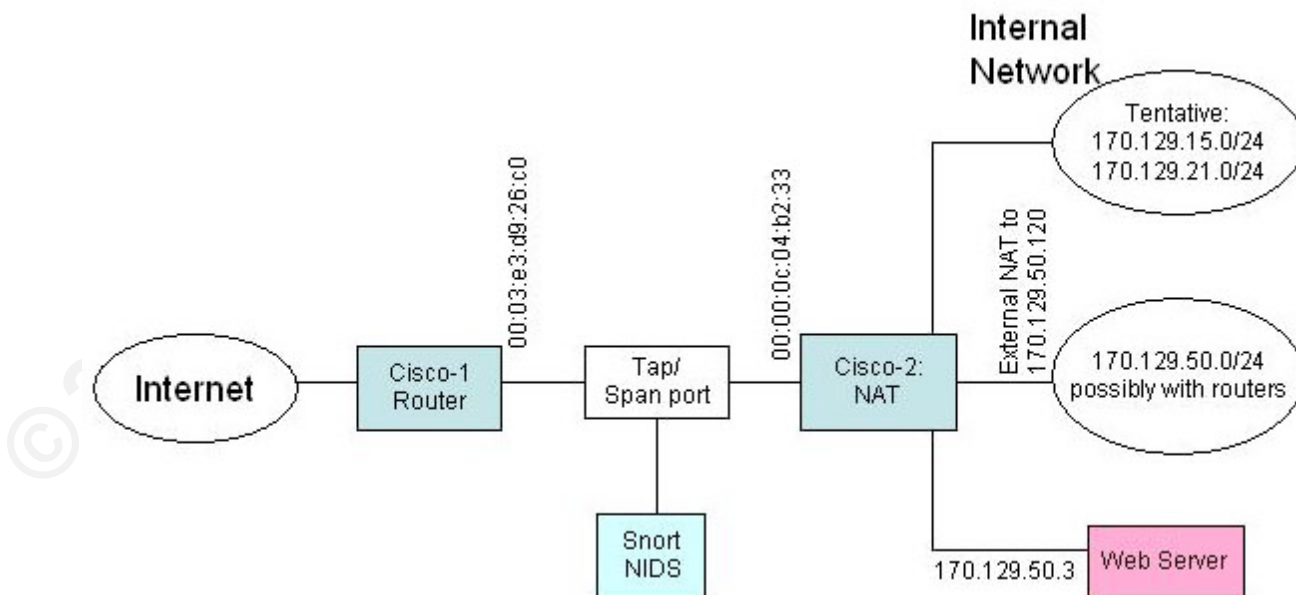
Internal Network

Tentative:
170.129.15.0/24
170.129.21.0/24

00:03:e3:d9:26:c0

00:00:0c:04:b2:33

External NAT to
170.129.50.120

Internet

Cisco-1
Router

Tap/
Span port

Cisco-2:
NAT

170.129.50.0/24
possibly with routers

Snort
NIDS

170.129.50.3

Web Server